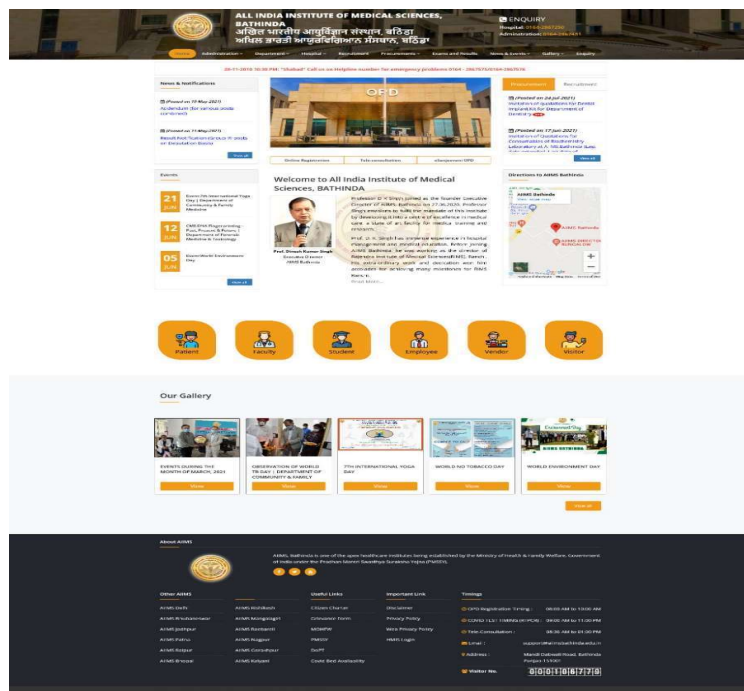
ALL INDIA INSTITUTE OF MEDICAL SCIENCES, BATHINDA
अखिल भारतीय आयुर्विज्ञान संस्थान, बठिंडा
ਅਖਿਲ ਭਾਰਤੀ ਆਯੁਰਵਿਗਿਆਨ ਸੰਸਥਾਨ, ਬਠਿੰਡਾ

ENQUIRY
Hospital: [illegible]
Administration: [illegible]

Home Administration Department Hospital Recruitment Procurements Exams and Results News & Events Gallery Enquiry

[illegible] Call us on Helpline number for emergency problems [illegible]

News & Notifications
(Posted on 11-May-2021)
Addendum (for various posts combined)
(Posted on 11-May-2021)
Result Notification Group 'B' posts on Deputation Basis
View all

Events
21 JUN Seventh International Yoga Day | Department of Community & Family Medicine
12 JUN CME/PIH Programming - Post, Process & Future | Department of Forensic Medicine & Toxicology
05 JUN Event World Environment Day
View all

OPD
Online Registration Tele-consultation eSanjeevani OPD

Welcome to All India Institute of Medical Sciences, BATHINDA
Prof. Dinesh Kumar Singh
Executive Director
AIIMS Bathinda
Professor D K Singh joined as the founder Executive Director of AIIMS, Bathinda on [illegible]. Professor Singh's ambition to fulfil the mandate of this institute by developing it into a centre of excellence in medical care, a state of art facility for medical training and research.
Prof. D. K. Singh has immense experience in hospital management and medical education. Before joining AIIMS Bathinda, he was working as the director of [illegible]. His extra-ordinary work and dedication won him accolades for achieving many milestones for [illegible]
Read More...

Procurement Recruitment
(Posted on 24-Jul-2021)
Invitation of Quotations for Dental Implant Kit for Department of Dentistry
(Posted on 17-Jun-2021)
Invitation of Quotations for Consumables of Biochemistry Laboratory at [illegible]
View all

Directions to AIIMS Bathinda
AIIMS Bathinda
AIIMS Bathinda

Patient Faculty Student Employee Vendor Visitor

Our Gallery
EVENTS DURING THE MONTH OF MARCH, 2021
View
OBSERVATION OF WORLD TB DAY | DEPARTMENT OF COMMUNITY & FAMILY
View
7TH INTERNATIONAL YOGA DAY
View
WORLD NO TOBACCO DAY
View
WORLD ENVIRONMENT DAY
View
View all

About AIIMS
AIIMS, Bathinda is one of the apex healthcare institutes being established by the Ministry of Health & Family Welfare, Government of India under the Pradhan Mantri Swasthya Suraksha Yojana (PMSSY).

Other AIIMS
AIIMS Delhi
AIIMS Bhubaneswar
AIIMS Jodhpur
AIIMS Patna
AIIMS Raipur
AIIMS Bhopal
AIIMS Rishikesh
AIIMS Mangalagiri
AIIMS Nagpur
AIIMS Gorakhpur
AIIMS Kalyani
AIIMS Bibinagar

Useful Links
Citizen Charter
Grievance Form
MOHFW
PMSSY
DoPT
Covid Bed Availability

Important Link
Disclaimer
Privacy Policy
Web Privacy Policy
HMIS Login

Timings
OPD Registration Timing : 08:00 AM to 10:00 AM
COVID-19 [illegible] : 09:00 AM to 11:00 PM
Tele Consultation : 08:00 AM to 01:00 PM
Email : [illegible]
Address : Mandi Dabwali Road, Bathinda Punjab 151001
Visitor No. 0001586778